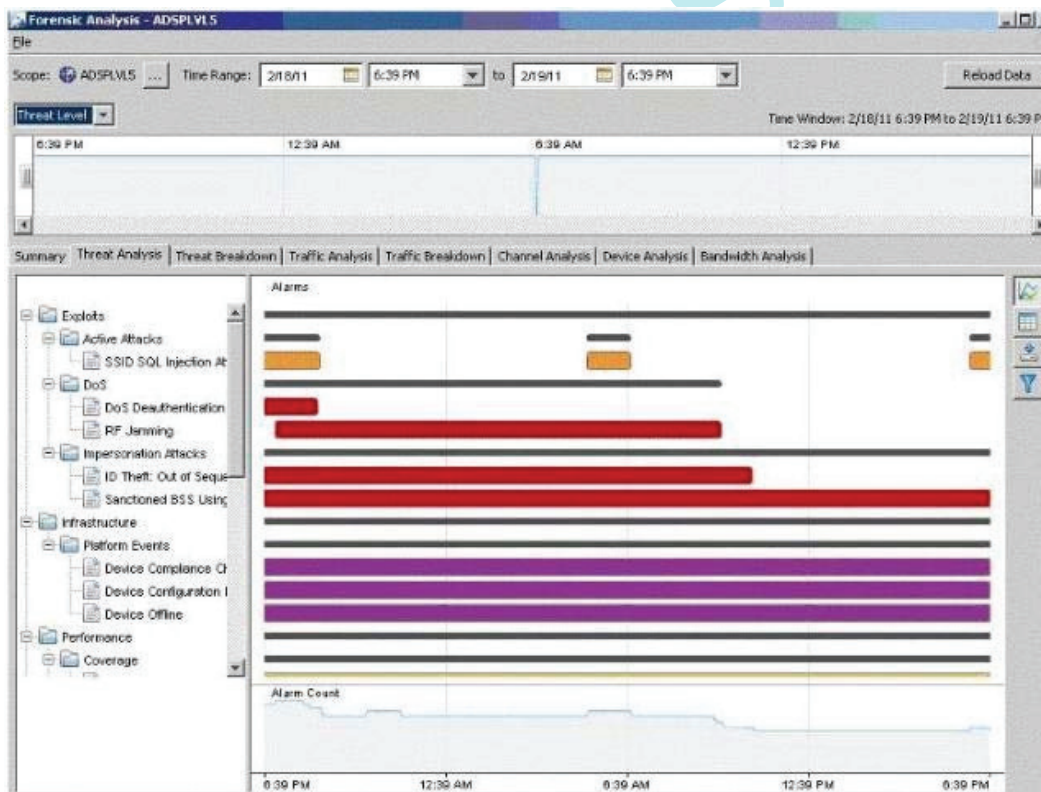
Forensic Analysis - ADSPLVL5

File

Scope: ADSPLVL5 ... Time Range: 2/18/11 6:39 PM to 2/19/11 6:39 PM Reload Data

Threat Level

Time Window: 2/18/11 6:39 PM to 2/19/11 6:39 P

6:39 PM 12:39 AM 6:39 AM 12:39 PM

Summary | Threat Analysis | Threat Breakdown | Traffic Analysis | Traffic Breakdown | Channel Analysis | Device Analysis | Bandwidth Analysis

Exploits
Active Attacks
SSID SQL Injection At
DoS
DoS Deauthentication
RF Jamming
Impersonation Attacks
ID Theft: Out of Seque
Sanctioned BSS Using
Infrastructure
Platform Events
Device Compliance Ch
Device Configuration I
Device Offline
Performance
Coverage

Alarms

Alarm Count

6:39 PM 12:39 AM 6:39 AM 12:39 PM 6:39 PM